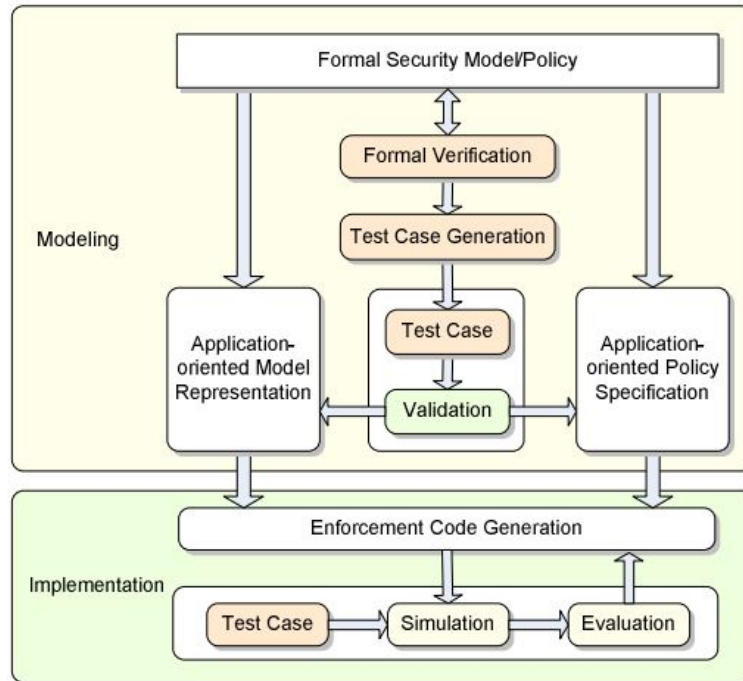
Formal Security Model/Policy

Formal Verification

Test Case Generation

Modeling

Application-oriented Model Representation

Test Case

Validation

Application-oriented Policy Specification

Enforcement Code Generation

Implementation

Test Case

Simulation

Evaluation